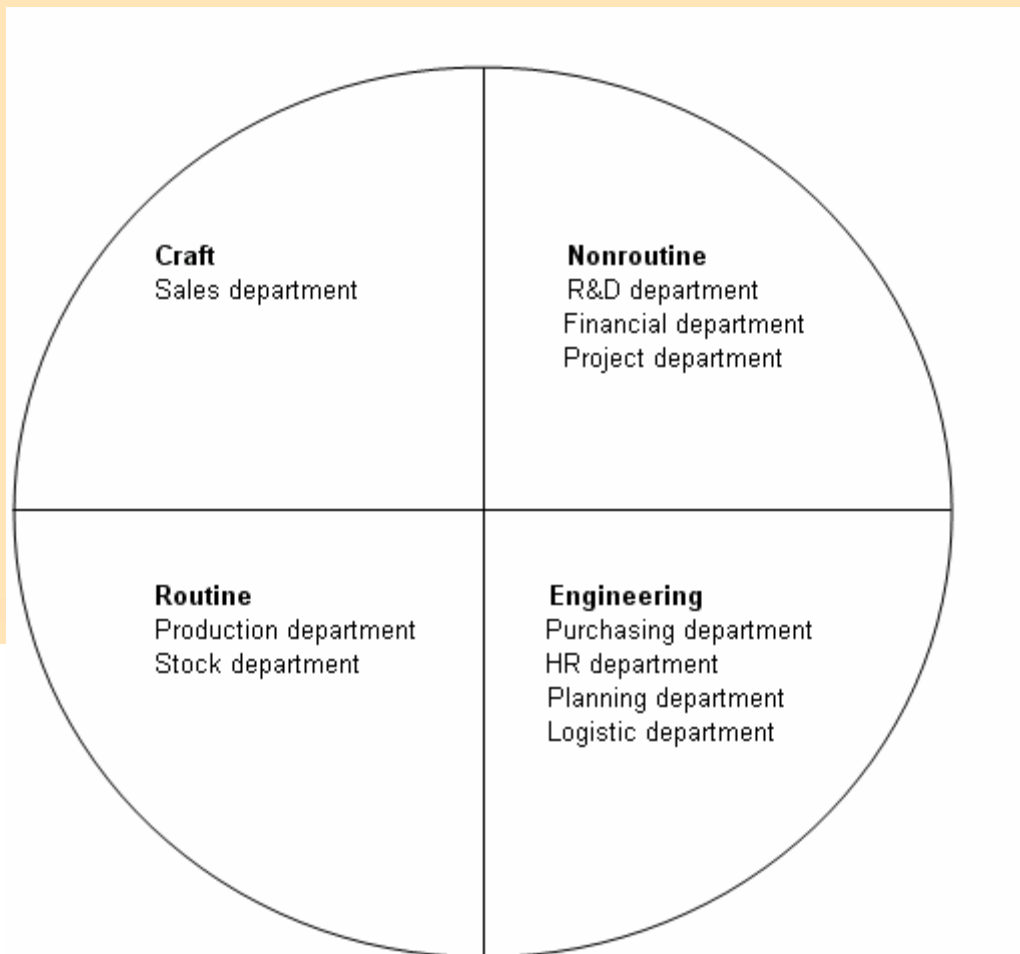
Craft
Sales department

Nonroutine
R&D department
Financial department
Project department

Routine
Production department
Stock department

Engineering
Purchasing department
HR department
Planning department
Logistic department